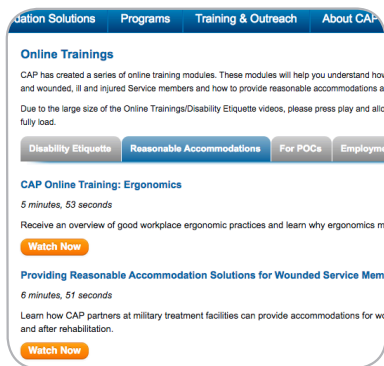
dation Solutions | Programs | Training & Outreach | About CAP

Online Trainings

CAP has created a series of online training modules. These modules will help you understand how and wounded, ill and injured Service members and how to provide reasonable accommodations a

Due to the large size of the Online Trainings/Disability Etiquette videos, please press play and allo fully load.

Disability Etiquette | Reasonable Accommodations | For POCs | Employme

CAP Online Training: Ergonomics

5 minutes, 53 seconds

Receive an overview of good workplace ergonomic practices and learn why ergonomics m

Watch Now

Providing Reasonable Accommodation Solutions for Wounded Service Mem

6 minutes, 51 seconds

Learn how CAP partners at military treatment facilities can provide accommodations for wo and after rehabilitation.

Watch Now